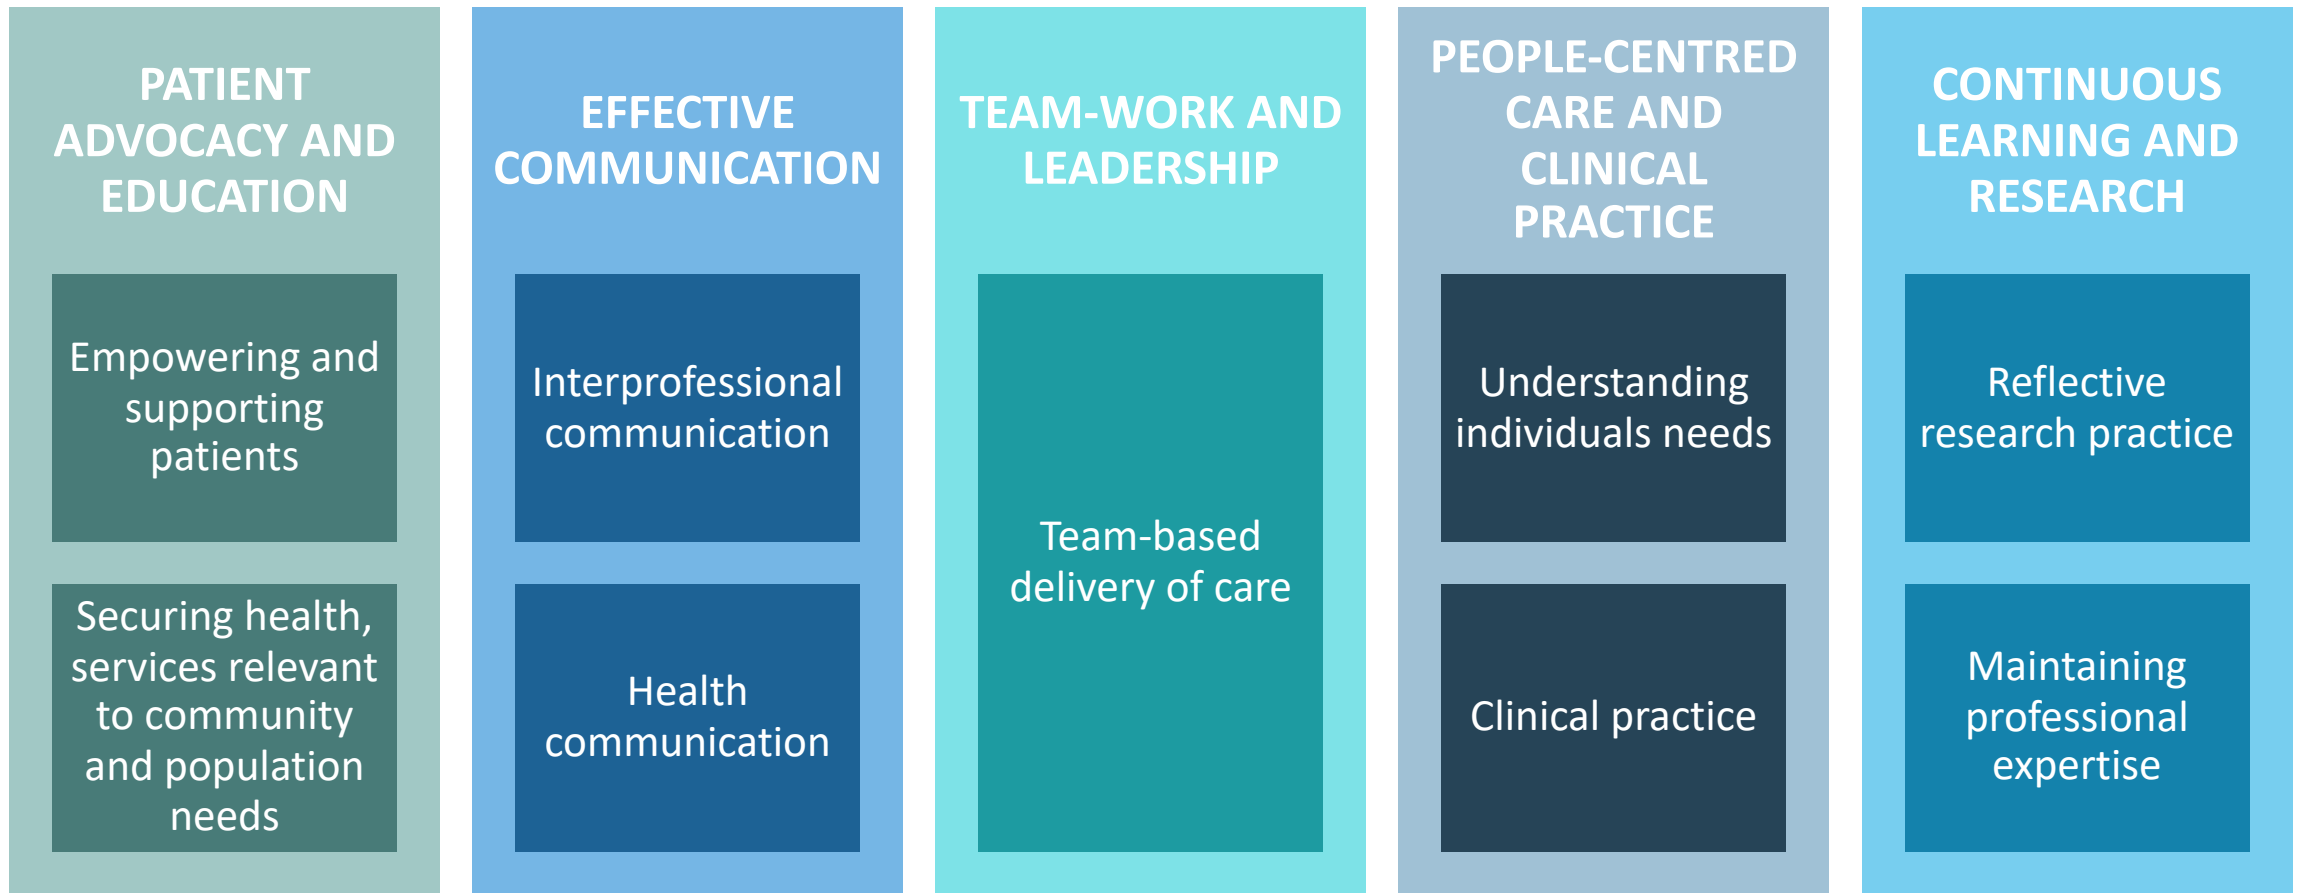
PATIENT ADVOCACY AND EDUCATION

Empowering and supporting patients

Securing health, services relevant to community and population needs

EFFECTIVE COMMUNICATION

Interprofessional communication

Health communication

TEAM-WORK AND LEADERSHIP

Team-based delivery of care

PEOPLE-CENTRED CARE AND CLINICAL PRACTICE

Understanding individuals needs

Clinical practice

CONTINUOUS LEARNING AND RESEARCH

Reflective research practice

Maintaining professional expertise